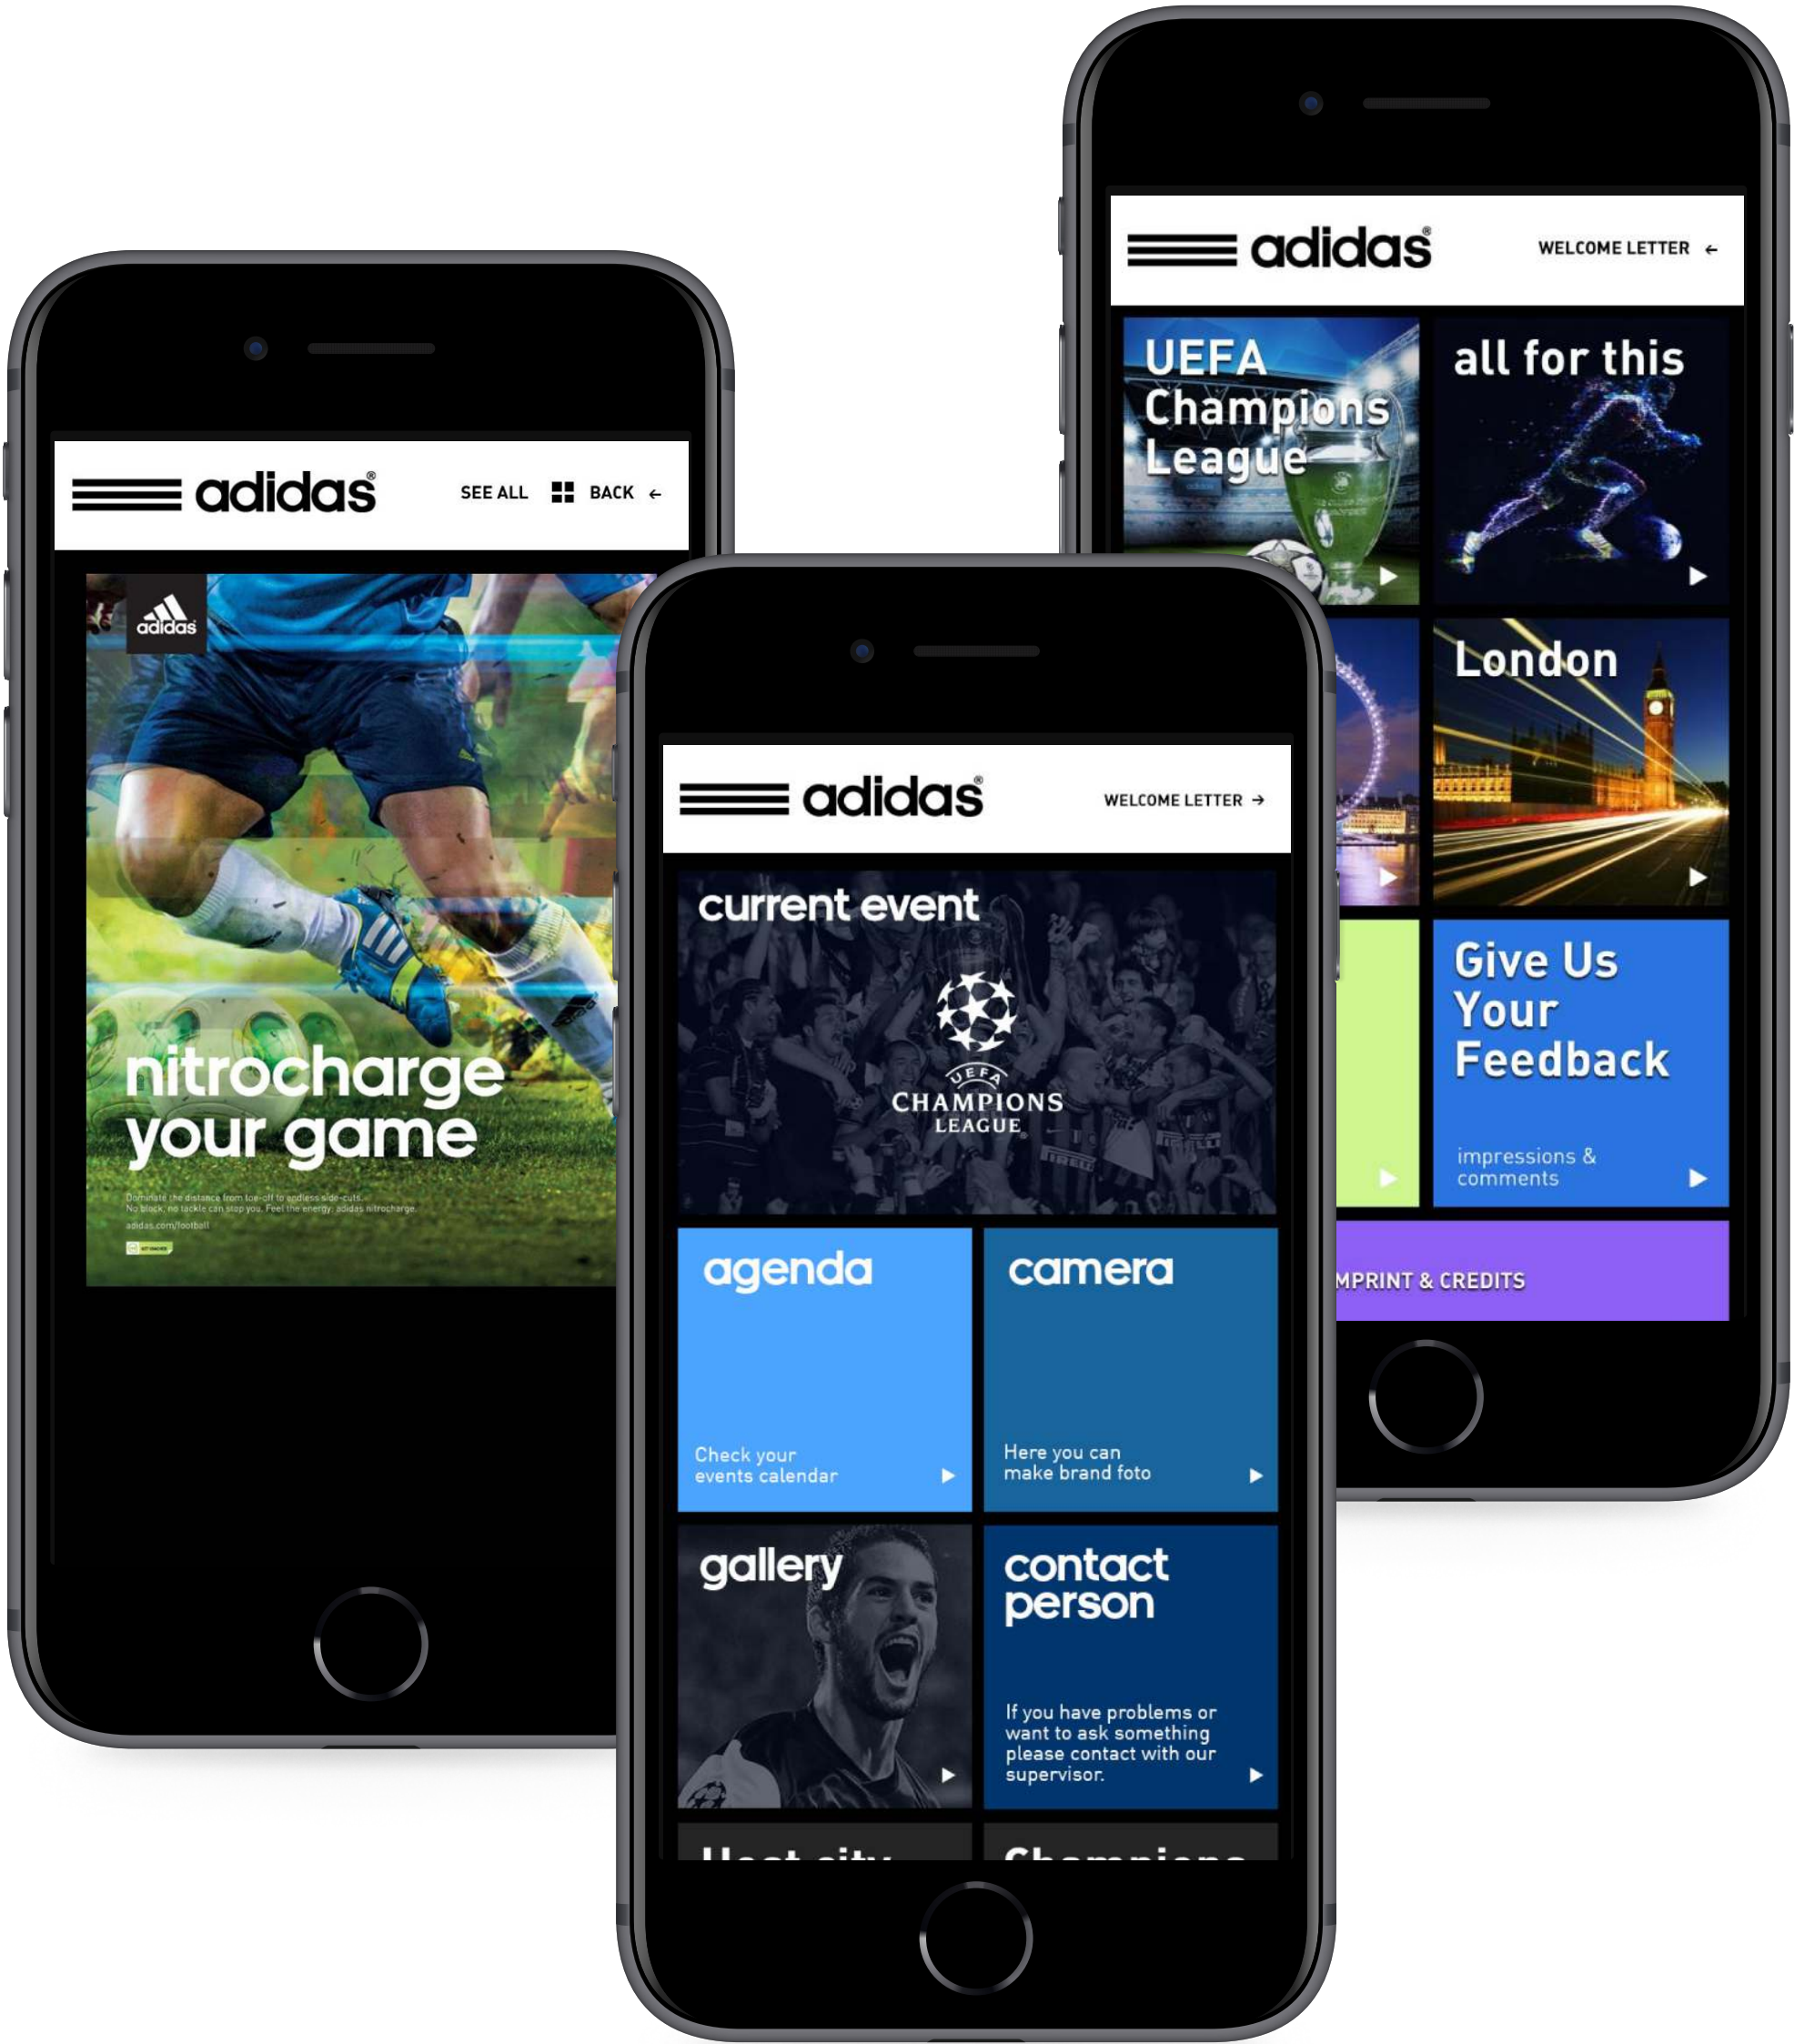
adidas

SEE ALL BACK ←

adidas

nitrocharge your game

Dominate the distance from toe-off to endless side-cuts. No block, no tackle can stop you. Feel the energy. adidas nitrocharge.

adidas.com/football

adidas

WELCOME LETTER →

current event

UEFA CHAMPIONS LEAGUE

agenda

Check your events calendar

camera

Here you can make brand foto

gallery

contact person

If you have problems or want to ask something please contact with our supervisor.

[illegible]

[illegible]

adidas

WELCOME LETTER ←

UEFA Champions League

all for this

London

Give Us Your Feedback

impressions & comments

MPRINT & CREDITS